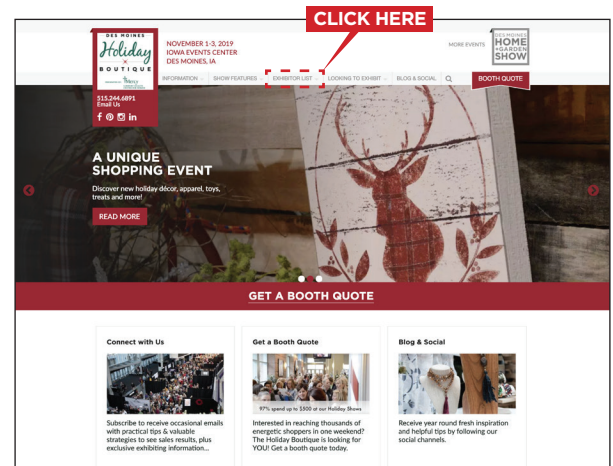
CLICK HERE

DES MOINES
Holiday
BOUTIQUE

515.244.6891
Email Us

NOVEMBER 1-3, 2019
IOWA EVENTS CENTER
DES MOINES, IA

MORE EVENTS

DES MOINES HOME + GARDEN SHOW

INFORMATION SHOW FEATURES EXHIBITOR LIST LOOKING TO EXHIBIT BLOG & SOCIAL BOOTH QUOTE

A UNIQUE SHOPPING EVENT
Discover new holiday décor, apparel, toys, treats and more!

READ MORE

GET A BOOTH QUOTE

Connect with Us

Subscribe to receive occasional emails with practical tips & valuable strategies to see sales results, plus exclusive exhibiting information...

Get a Booth Quote

97% spend up to $500 at our Holiday Shows

Interested in reaching thousands of energetic shoppers in one weekend? The Holiday Boutique is looking for YOU! Get a booth quote today.

Blog & Social

Receive year round fresh inspiration and helpful tips by following our social channels.